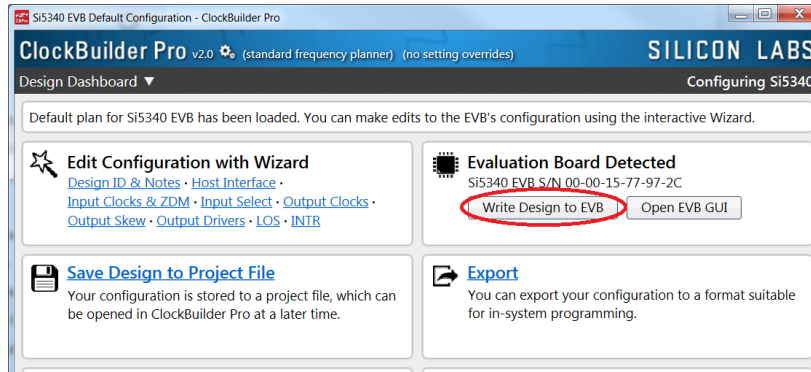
Si5340 EVB Default Configuration - ClockBuilder Pro

ClockBuilder Pro v2.0 (standard frequency planner) (no setting overrides)

SILICON LABS

Design Dashboard ▼

Configuring Si5340

Default plan for Si5340 EVB has been loaded. You can make edits to the EVB's configuration using the interactive Wizard.

Edit Configuration with Wizard

Design ID & Notes · Host Interface · Input Clocks & ZDM · Input Select · Output Clocks · Output Skew · Output Drivers · LOS · INTR

Evaluation Board Detected

Si5340 EVB S/N 00-00-15-77-97-2C

Write Design to EVB

Open EVB GUI

Save Design to Project File

Your configuration is stored to a project file, which can be opened in ClockBuilder Pro at a later time.

Export

You can export your configuration to a format suitable for in-system programming.